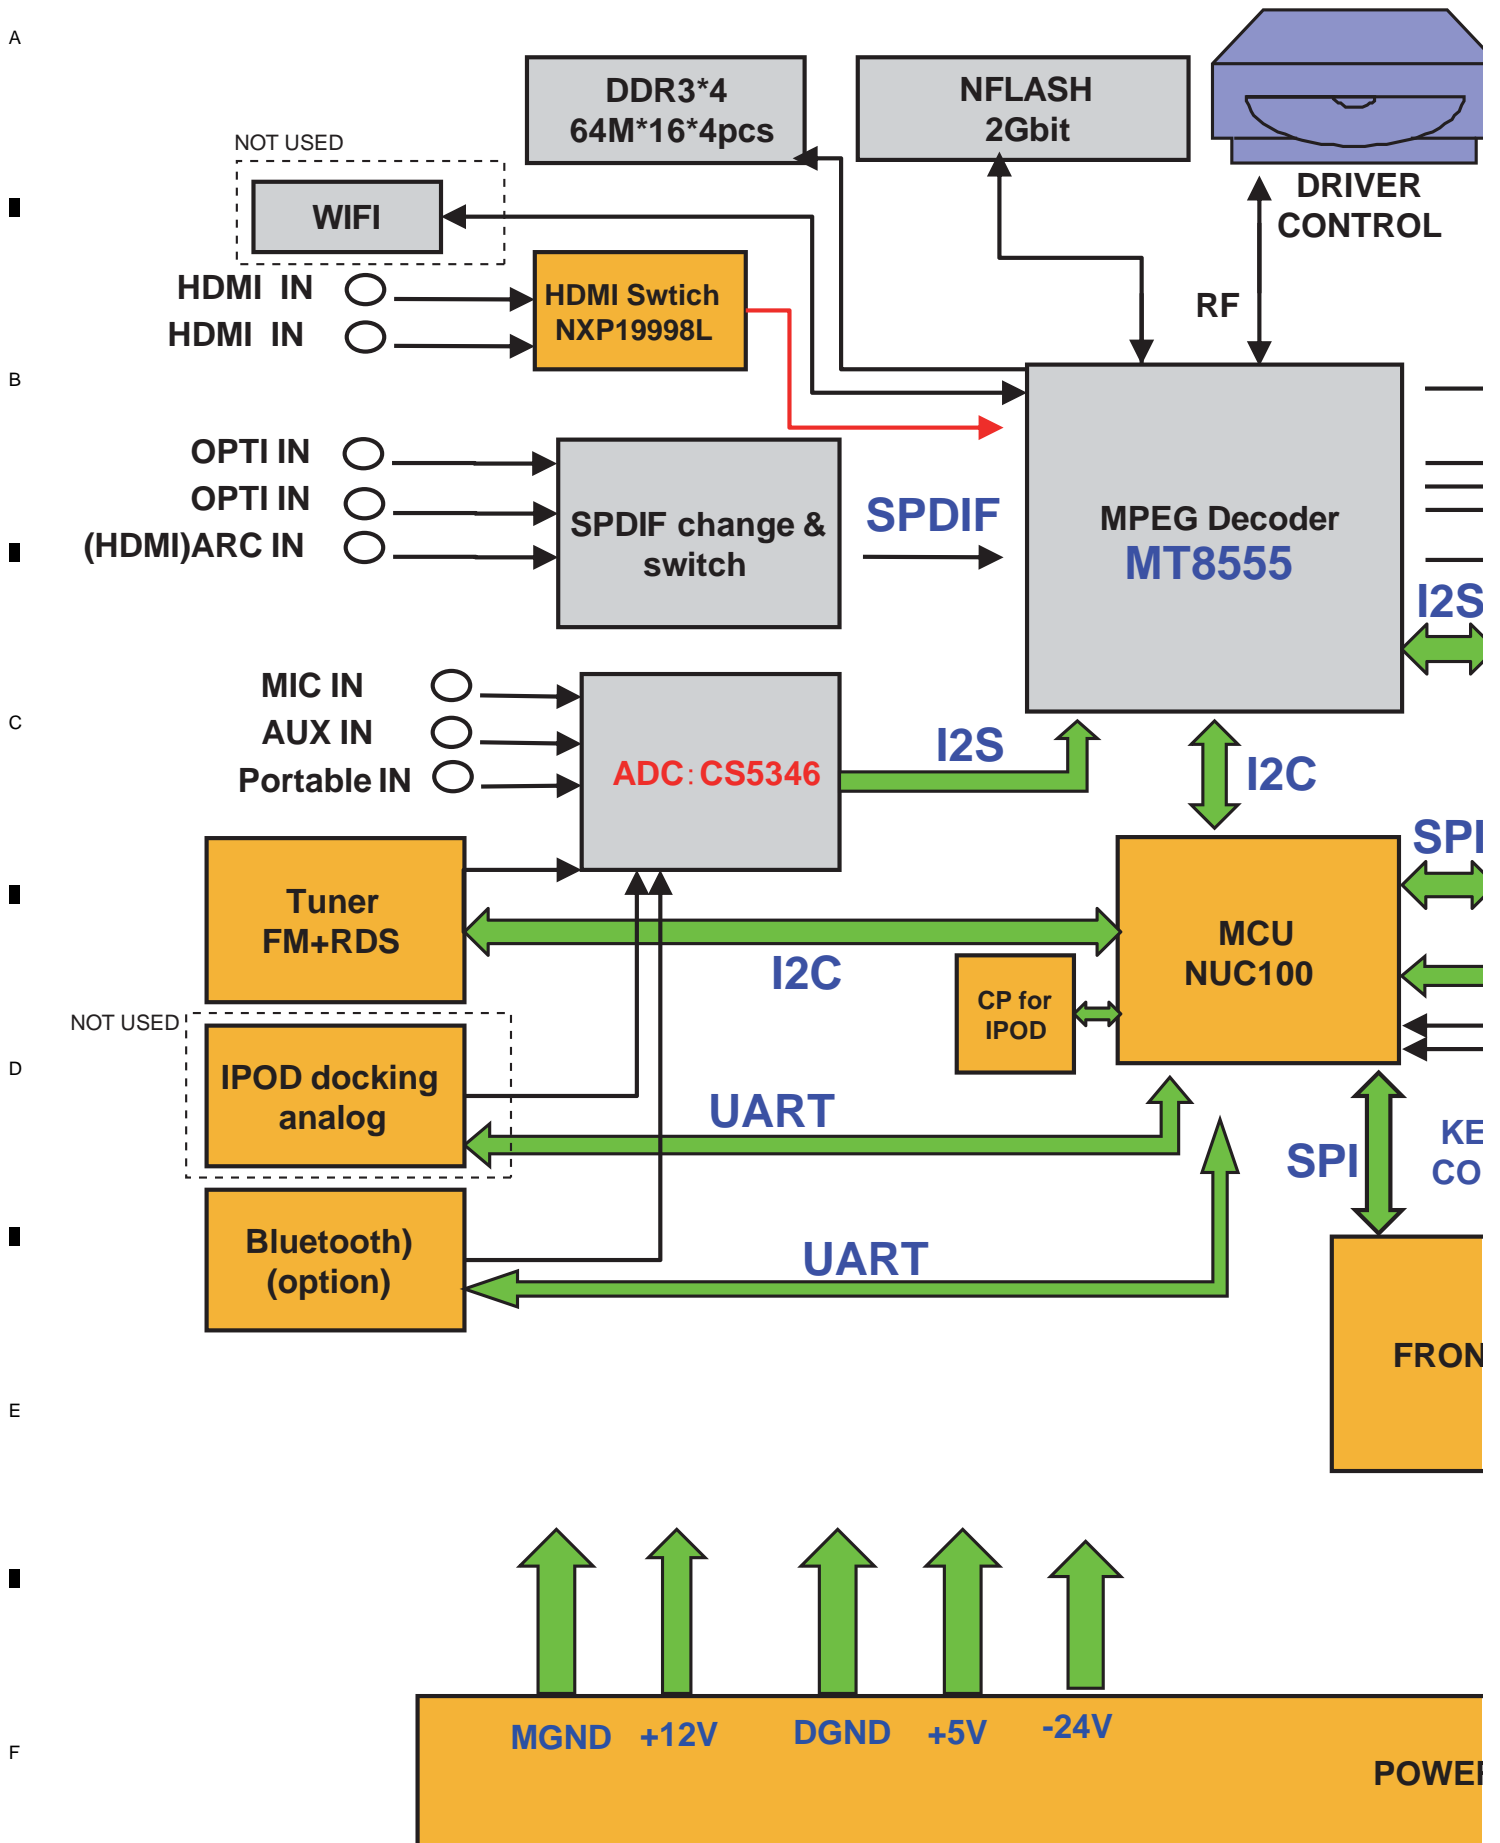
A

DDR3*4
64M*16*4pcs

NFLASH
2Gbit

DRIVER
CONTROL

NOT USED

WIFI

HDMI IN
HDMI IN

HDMI Swtich
NXP19998L

RF

B

OPTI IN
OPTI IN
(HDMI)ARC IN

SPDIF change & switch

SPDIF

MPEG Decoder
MT8555

I2S

MIC IN
AUX IN
Portable IN

C

ADC：CS5346

I2S

I2C

SPI

Tuner
FM+RDS

I2C

MCU
NUC100

CP for IPOD

NOT USED

D

IPOD docking analog

UART

SPI

KE
CO

Bluetooth)
(option)

UART

FRON

E

F

MGND +12V DGND +5V -24V

POWE